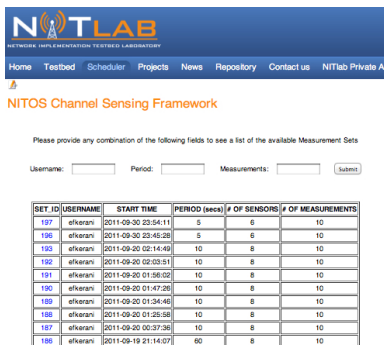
NITLAB
NETWORK IMPLEMENTATION TESTBED LABORATORY

Home Testbed Scheduler Projects News Repository Contact us NITlab Private A

NITOS Channel Sensing Framework

Please provide any combination of the following fields to see a list of the available Measurement Sets

Username: Period: Measurements: Submit

| SET_ID | USERNAME | START TIME | PERIOD (secs) | # OF SENSORS | # OF MEASUREMENTS |
|---|---|---|---|---|---|
| 197 | efkerani | 2011-09-30 23:54:11 | 5 | 6 | 10 |
| 196 | efkerani | 2011-09-30 23:45:28 | 5 | 6 | 10 |
| 193 | efkerani | 2011-09-20 02:14:49 | 10 | 8 | 10 |
| 192 | efkerani | 2011-09-20 02:03:51 | 10 | 8 | 10 |
| 191 | efkerani | 2011-09-20 01:56:02 | 10 | 8 | 10 |
| 190 | efkerani | 2011-09-20 01:47:26 | 10 | 8 | 10 |
| 189 | efkerani | 2011-09-20 01:34:46 | 10 | 8 | 10 |
| 188 | efkerani | 2011-09-20 01:25:58 | 10 | 8 | 10 |
| 187 | efkerani | 2011-09-20 00:37:36 | 10 | 8 | 10 |
| 186 | efkerani | 2011-09-19 21:14:07 | 60 | 8 | 10 |